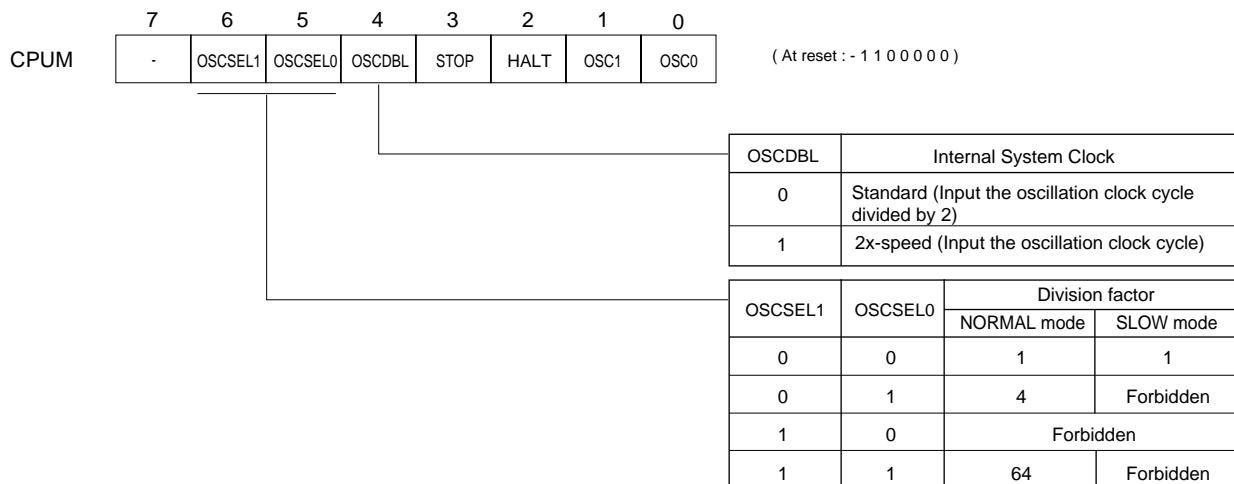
| | 7 | 6 | 5 | 4 | 3 | 2 | 1 | 0 |
|---|---|---|---|---|---|---|---|---|
| CPUM | - | OSCSEL1 | OSCSEL0 | OSCDBL | STOP | HALT | OSC1 | OSC0 |

( At reset : - 1 1 0 0 0 0 0 )

| OSCDBL | Internal System Clock |
|---|---|
| 0 | Standard (Input the oscillation clock cycle divided by 2) |
| 1 | 2x-speed (Input the oscillation clock cycle) |

| OSCSEL1 | OSCSEL0 | Division factor NORMAL mode | Division factor SLOW mode |
|---|---|---|---|
| 0 | 0 | 1 | 1 |
| 0 | 1 | 4 | Forbidden |
| 1 | 0 | Forbidden | |
| 1 | 1 | 64 | Forbidden |